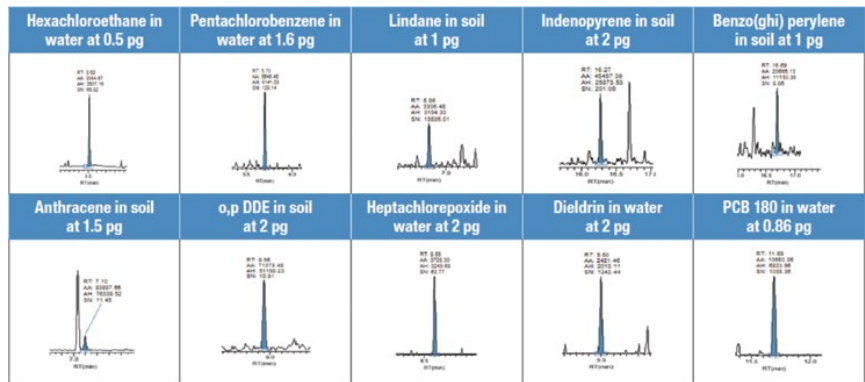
Hexachloroethane in water at 0.5 pg

RT: 5.52
AA: 2464.47
AH: 3501.15
SN: 95.52

5.5
RT(min)

Pentachlorobenzene in water at 1.6 pg

RT: 5.71
AA: 5846.45
AH: 4141.33
SN: 128.14

5.5
6.0
RT(min)

Lindane in soil at 1 pg

RT: 6.88
AA: 3308.46
AH: 3194.33
SN: 10826.01

7.0
RT(min)

Indenopyrene in soil at 2 pg

RT: 16.27
AA: 45457.39
AH: 25875.83
SN: 201.05

16.0
16.5
17.0
RT(min)

Benzo(ghi) perylene in soil at 1 pg

RT: 16.59
AA: 20665.13
AH: 11150.35
SN: 9.95

16.0
17.0
RT(min)

Anthracene in soil at 1.5 pg

RT: 7.10
AA: 83837.66
AH: 78338.52
SN: 11.45

7.0
RT(min)

o,p DDE in soil at 2 pg

RT: 8.98
AA: 71078.46
AH: 51199.23
SN: 10.51

9.0
RT(min)

Heptachlorepoxide in water at 2 pg

RT: 8.58
AA: 3725.30
AH: 3249.55
SN: 63.77

8.5
RT(min)

Dieldrin in water at 2 pg

RT: 9.50
AA: 2421.46
AH: 2210.11
SN: 1040.44

9.5
RT(min)

PCB 180 in water at 0.86 pg

RT: 11.65
AA: 10863.36
AH: 8831.98
SN: 1008.36

11.5
12.0
RT(min)